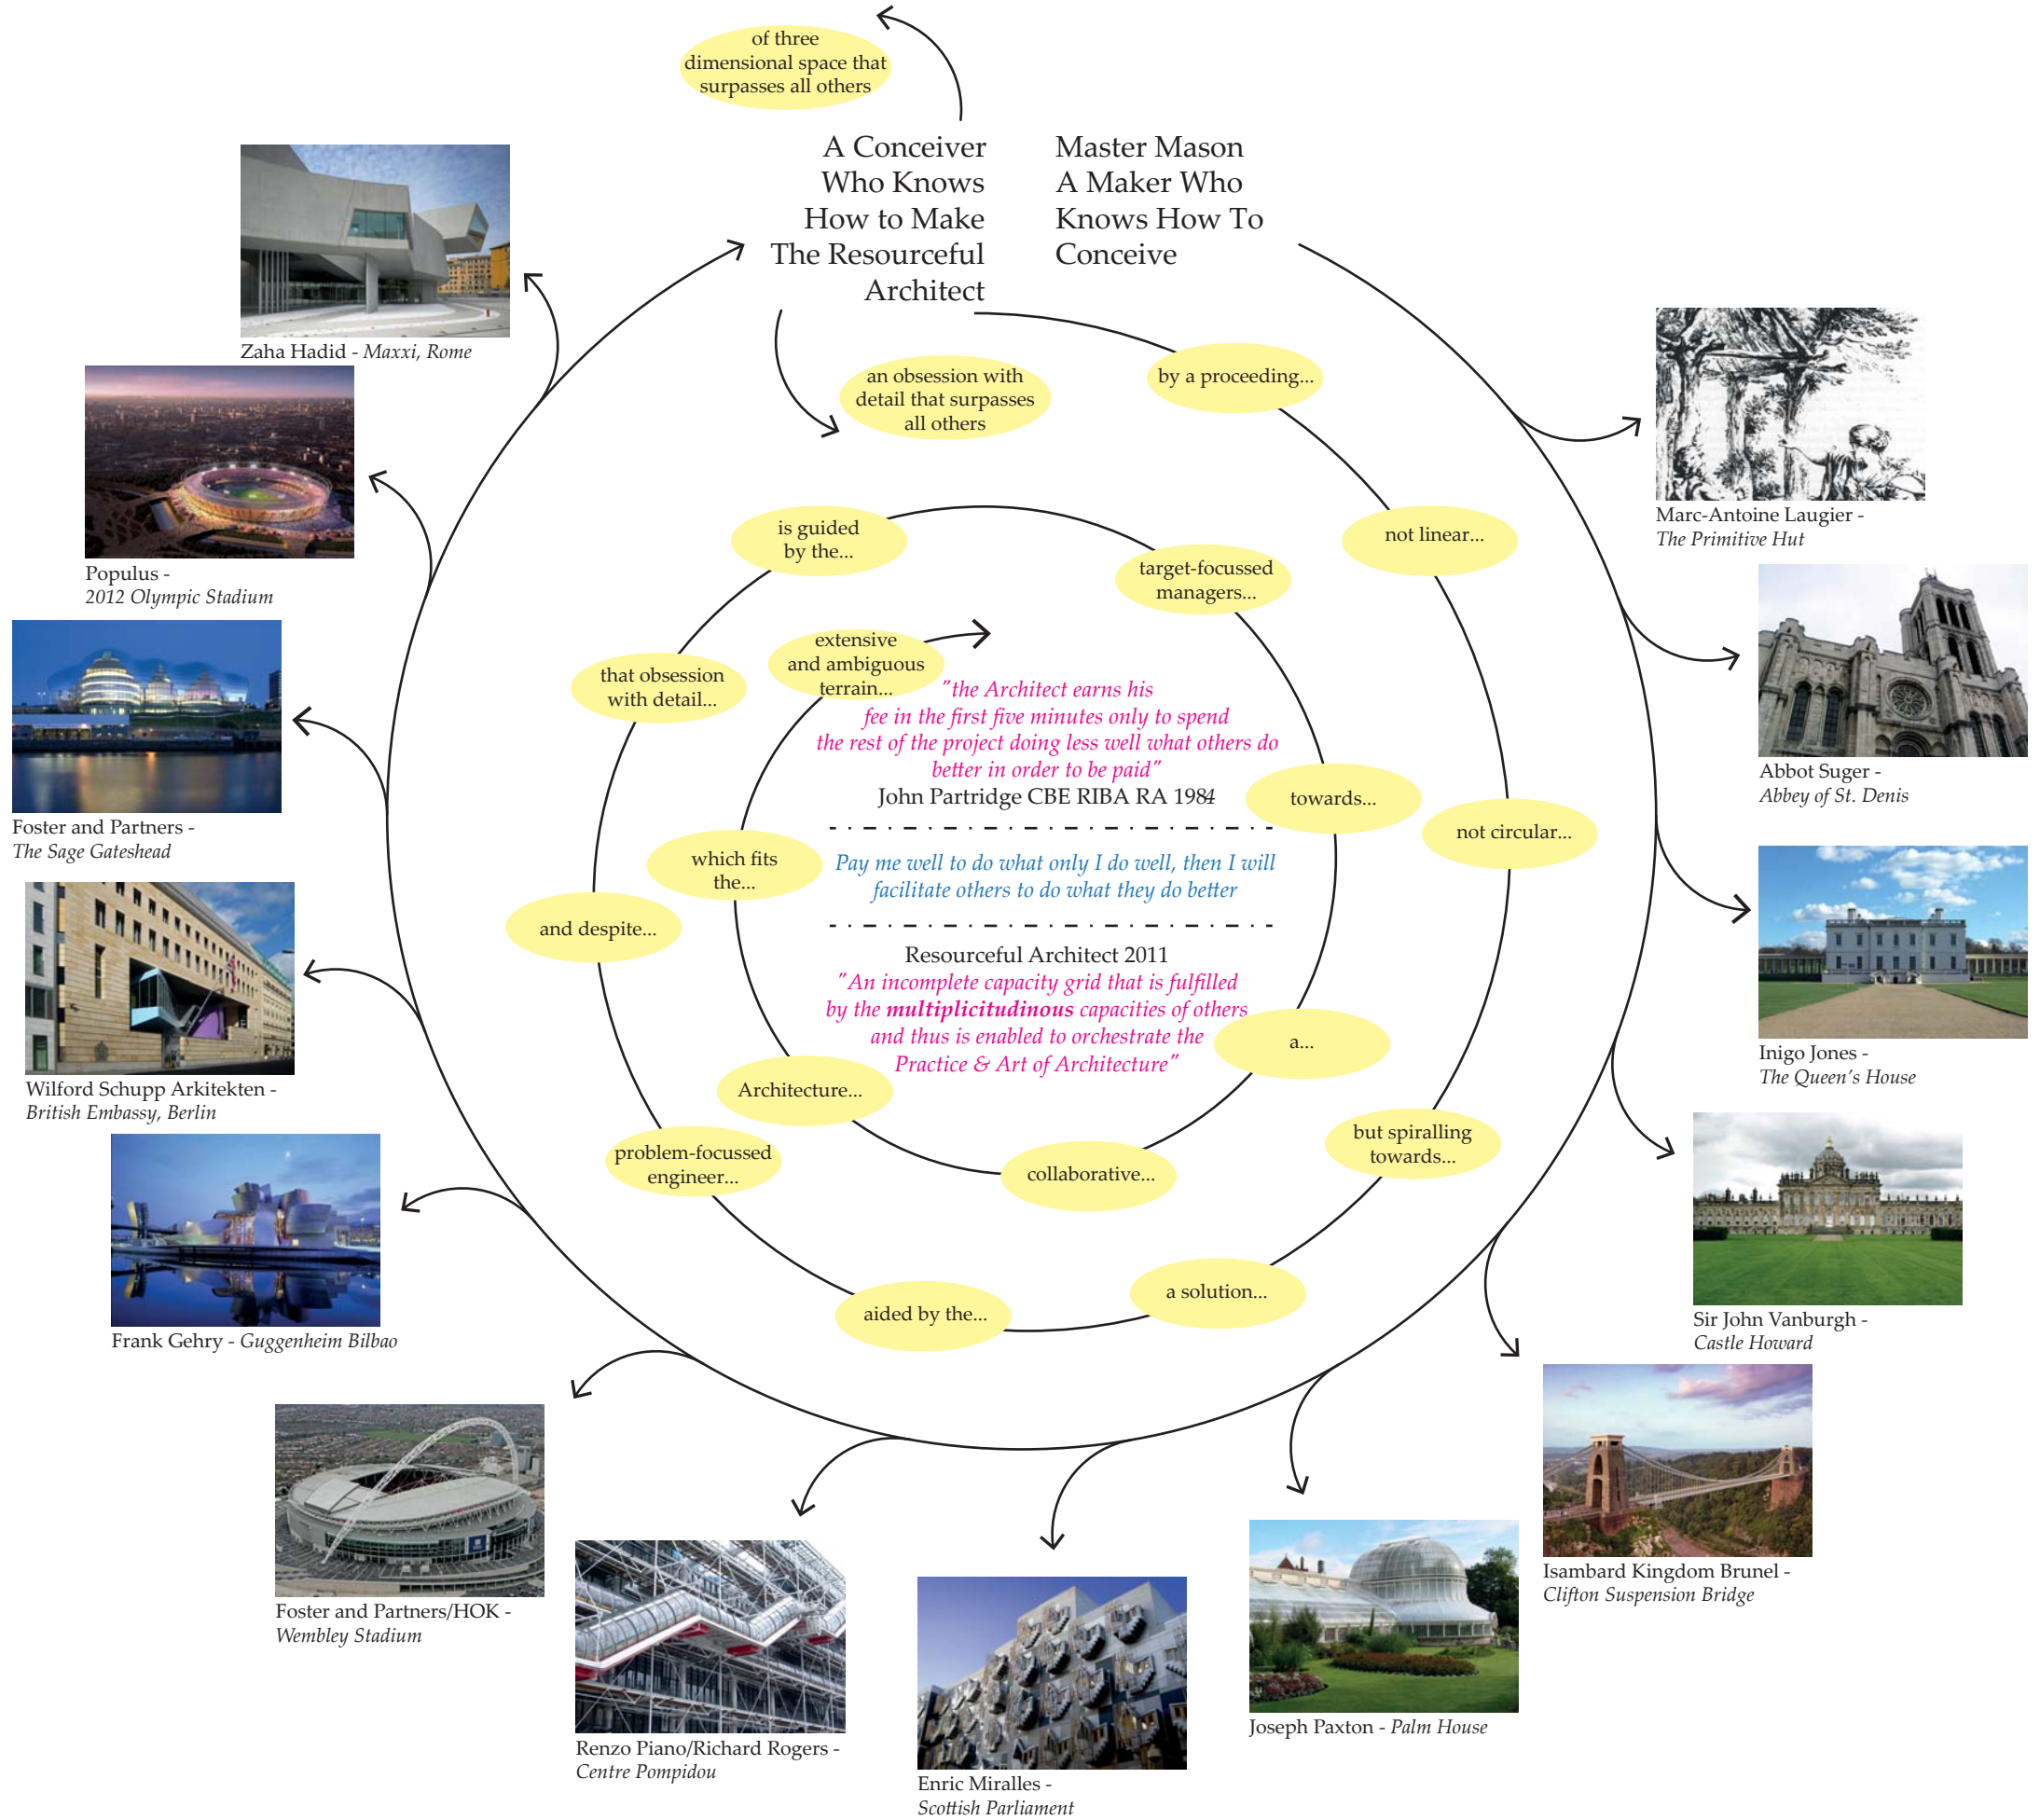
of three dimensional space that surpasses all others

A Conceiver Who Knows How to Make The Resourceful Architect

Master Mason A Maker Who Knows How To Conceive

Zaha Hadid - *Maxxi, Rome*

Populus - *2012 Olympic Stadium*

Foster and Partners - *The Sage Gateshead*

Wilford Schupp Arkitekten - *British Embassy, Berlin*

Frank Gehry - *Guggenheim Bilbao*

Foster and Partners/HOK - *Wembley Stadium*

Renzo Piano/Richard Rogers - *Centre Pompidou*

Enric Miralles - *Scottish Parliament*

Joseph Paxton - *Palm House*

Isambard Kingdom Brunel - *Clifton Suspension Bridge*

Sir John Vanburgh - *Castle Howard*

Inigo Jones - *The Queen's House*

Abbot Suger - *Abbey of St. Denis*

Marc-Antoine Laugier - *The Primitive Hut*

an obsession with detail that surpasses all others

by a proceeding...

not linear...

not circular...

but spiralling towards...

a solution...

aided by the...

problem-focussed engineer...

and despite...

that obsession with detail...

is guided by the...

target-focussed managers...

towards...

a...

collaborative...

Architecture...

which fits the...

extensive and ambiguous terrain...

"the Architect earns his fee in the first five minutes only to spend the rest of the project doing less well what others do better in order to be paid"
John Partridge CBE RIBA RA 1984

Pay me well to do what only I do well, then I will facilitate others to do what they do better

Resourceful Architect 2011
"An incomplete capacity grid that is fulfilled by the **multiplicitudinous** capacities of others and thus is enabled to orchestrate the Practice & Art of Architecture"